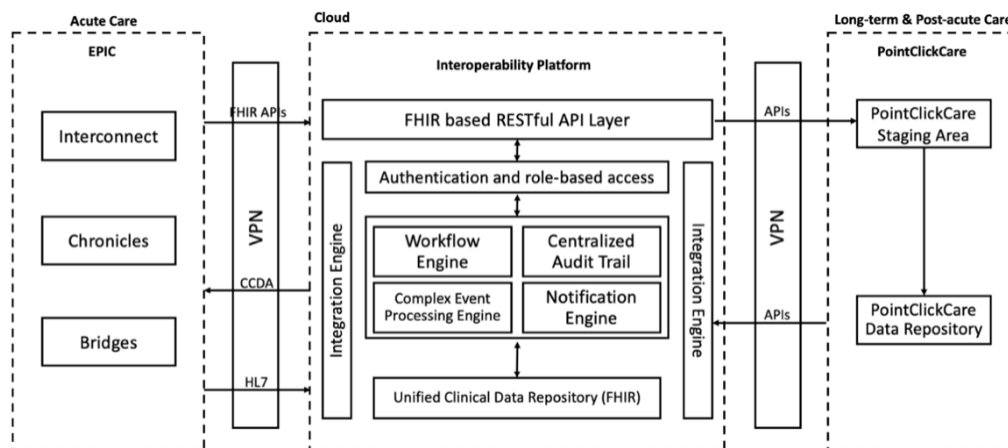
Acute Care

EPIC

Interconnect

Chronicles

Bridges

VPN

FHIR APIs

CCDA

HL7

Cloud

Interoperability Platform

FHIR based RESTful API Layer

Authentication and role-based access

Integration Engine

Workflow Engine

Centralized Audit Trail

Complex Event Processing Engine

Notification Engine

Unified Clinical Data Repository (FHIR)

Integration Engine

VPN

APIs

APIs

Long-term & Post-acute Care

PointClickCare

PointClickCare Staging Area

PointClickCare Data Repository